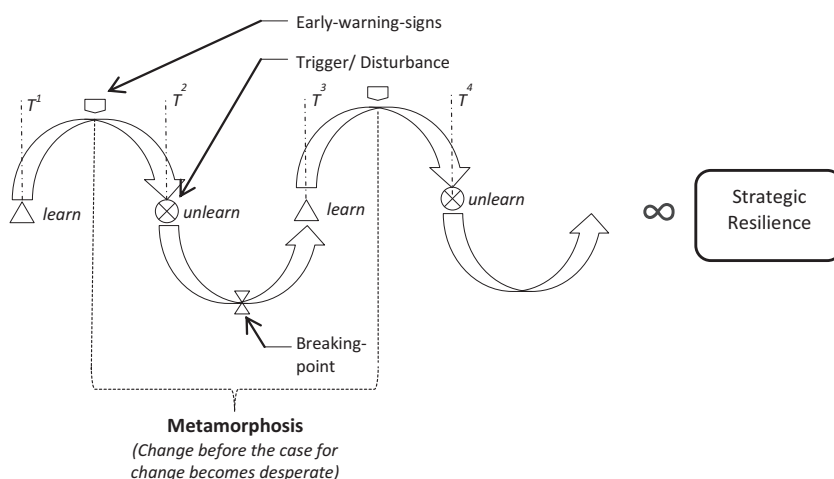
Early-warning-signs

Trigger/ Disturbance

$T^1$

$T^2$

$T^3$

$T^4$

learn

unlearn

learn

unlearn

$\infty$

Strategic Resilience

Breaking-point

**Metamorphosis**

*(Change before the case for change becomes desperate)*